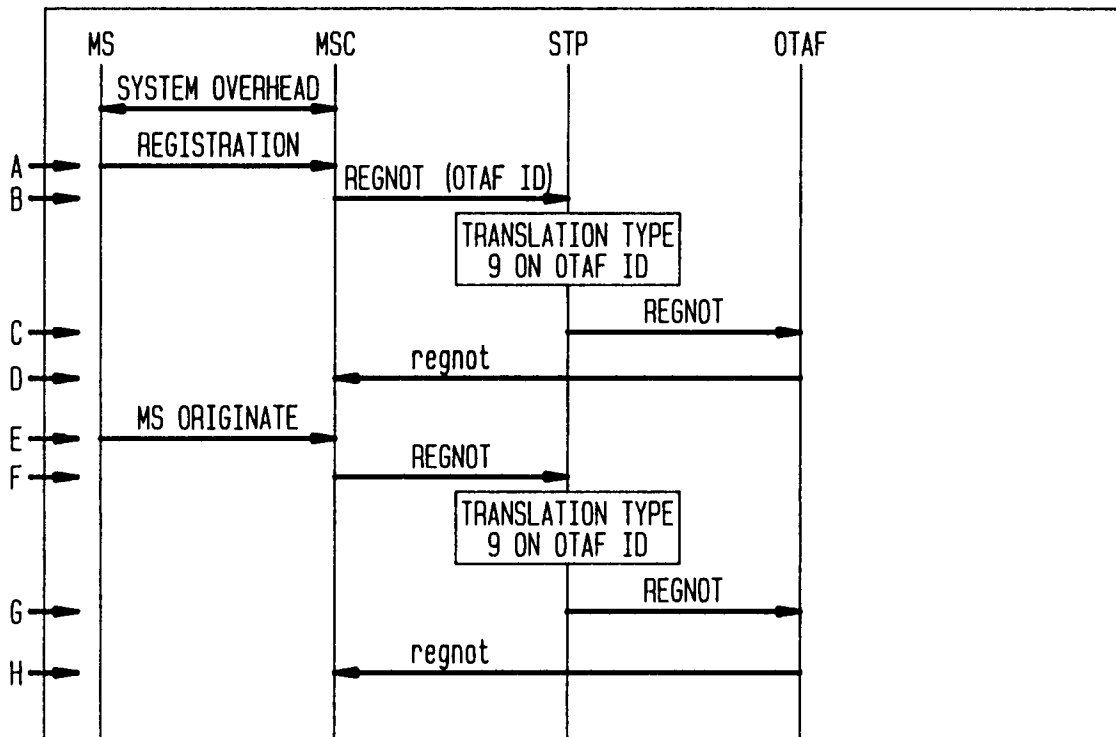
MS MSC STP OTAF

SYSTEM OVERHEAD

REGISTRATION

A

REGNOT (OTAF ID)

B

TRANSLATION TYPE 9 ON OTAF ID

REGNOT

C

regnot

D

MS ORIGINATE

E

REGNOT

F

TRANSLATION TYPE 9 ON OTAF ID

REGNOT

G

regnot

H